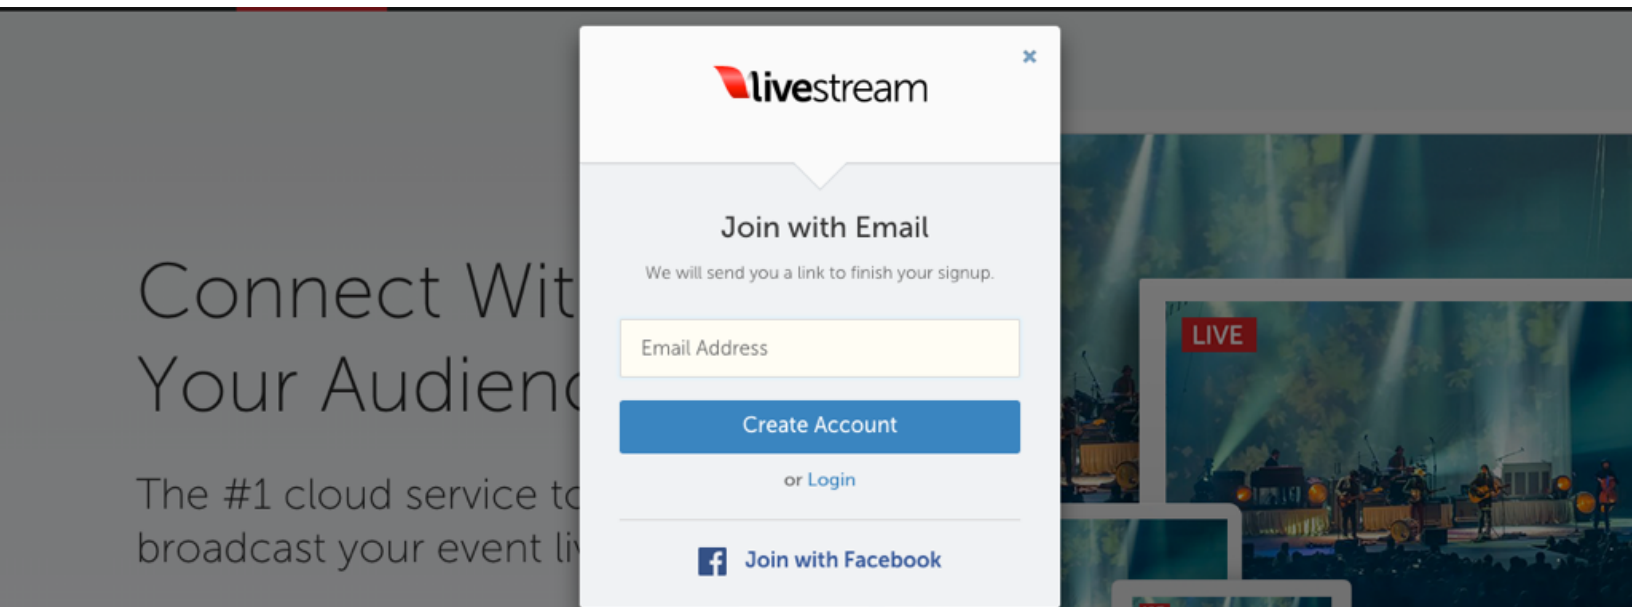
Connect Wit
Your Audien

The #1 cloud service t
broadcast your event li

×

livestream

Join with Email

We will send you a link to finish your signup.

Email Address

Create Account

or Login

Join with Facebook

LIVE